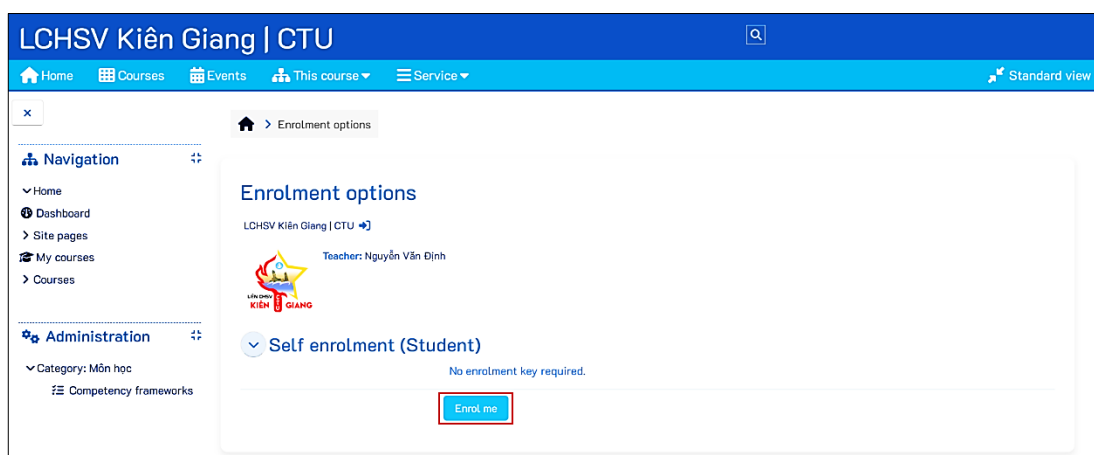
LCHSV Kiên Giang | CTU

Home Courses Events This course Service Standard view

×

Navigation

Home
Dashboard
Site pages
My courses
Courses

Administration

Category: Môn học
Competency frameworks

Enrolment options

Enrolment options

LCHSV Kiên Giang | CTU

Teacher: Nguyễn Văn Định

LIÊN CHIHV KIÊN GIANG

Self enrolment (Student)

No enrolment key required.

Enrol me